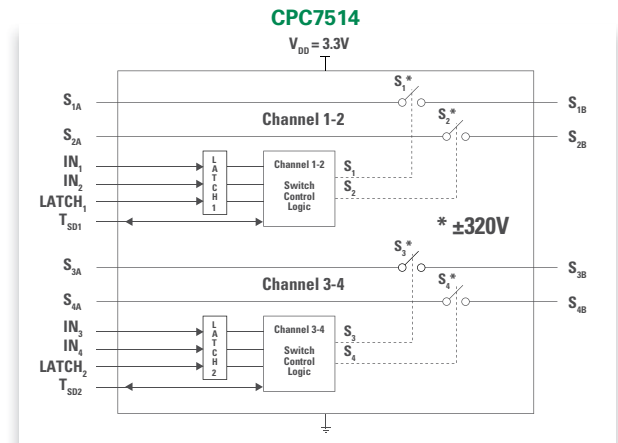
CPC7514

$V_{DD}$ = 3.3V

$S_{1A}$

$S_1$*

$S_{1B}$

Channel 1-2

$S_{2A}$

$S_2$*

$S_{2B}$

$IN_1$

$IN_2$

$LATCH_1$

$T_{SD1}$

L A T C H 1

Channel 1-2

Switch Control Logic

$S_1$

$S_2$

* ±320V

$S_{3A}$

$S_3$*

$S_{3B}$

Channel 3-4

$S_{4A}$

$S_4$*

$S_{4B}$

$IN_3$

$IN_4$

$LATCH_2$

$T_{SD2}$

L A T C H 2

Channel 3-4

Switch Control Logic

$S_3$

$S_4$